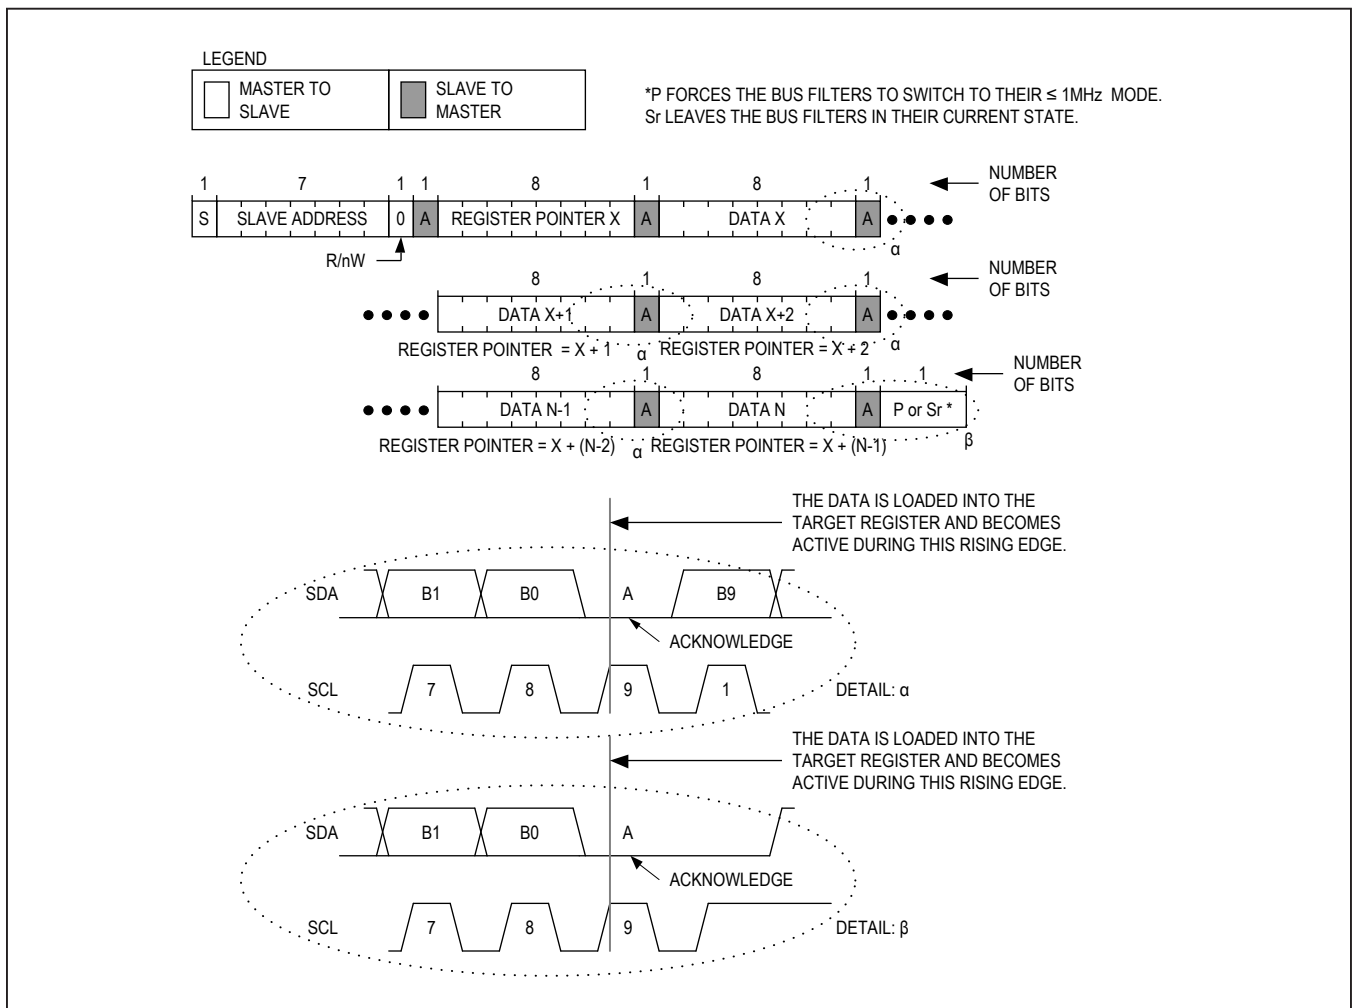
LEGEND

MASTER TO SLAVE

SLAVE TO MASTER

*P FORCES THE BUS FILTERS TO SWITCH TO THEIR ≤ 1MHz MODE. Sr LEAVES THE BUS FILTERS IN THEIR CURRENT STATE.

1 7 1 1 8 1 8 1

S SLAVE ADDRESS 0 A REGISTER POINTER X A DATA X A

NUMBER OF BITS

α

R/nW

8 1 8 1

DATA X+1 A DATA X+2 A

NUMBER OF BITS

REGISTER POINTER = X + 1 α REGISTER POINTER = X + 2 α

8 1 8 1 1

DATA N-1 A DATA N A P or Sr *

NUMBER OF BITS

REGISTER POINTER = X + (N-2) α REGISTER POINTER = X + (N-1) β

THE DATA IS LOADED INTO THE TARGET REGISTER AND BECOMES ACTIVE DURING THIS RISING EDGE.

SDA B1 B0 A B9

ACKNOWLEDGE

SCL 7 8 9 1

DETAIL: α

THE DATA IS LOADED INTO THE TARGET REGISTER AND BECOMES ACTIVE DURING THIS RISING EDGE.

SDA B1 B0 A

ACKNOWLEDGE

SCL 7 8 9

DETAIL: β